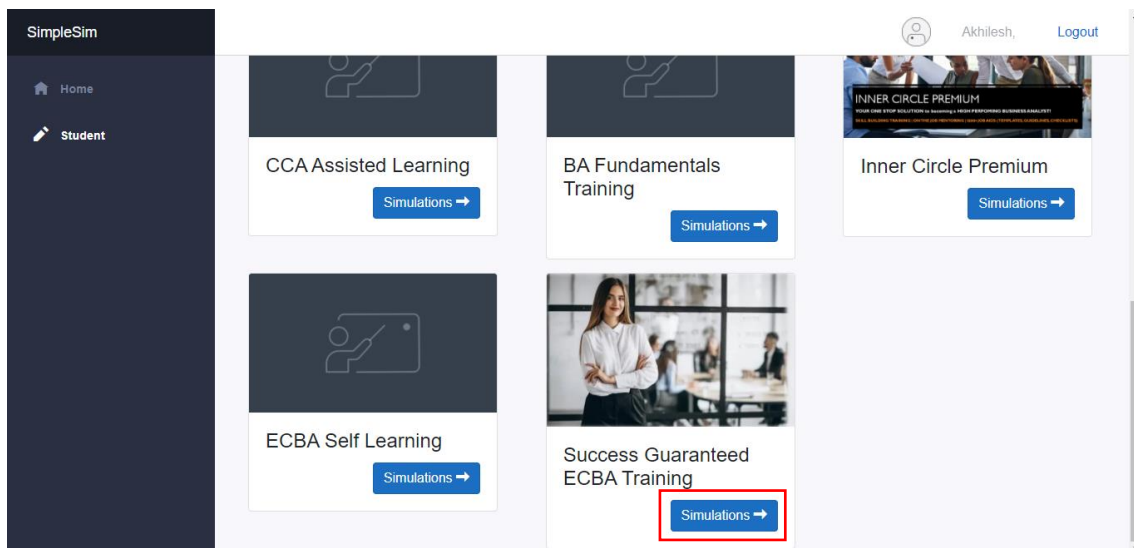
SimpleSim

Home

Student

Akhilesh,

Logout

CCA Assisted Learning

Simulations →

BA Fundamentals Training

Simulations →

INNER CIRCLE PREMIUM

YOUR ONE STOP SOLUTION to becoming a HIGH PERFORMING BUSINESS ANALYST!

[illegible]

Inner Circle Premium

Simulations →

ECBA Self Learning

Simulations →

Success Guaranteed ECBA Training

Simulations →